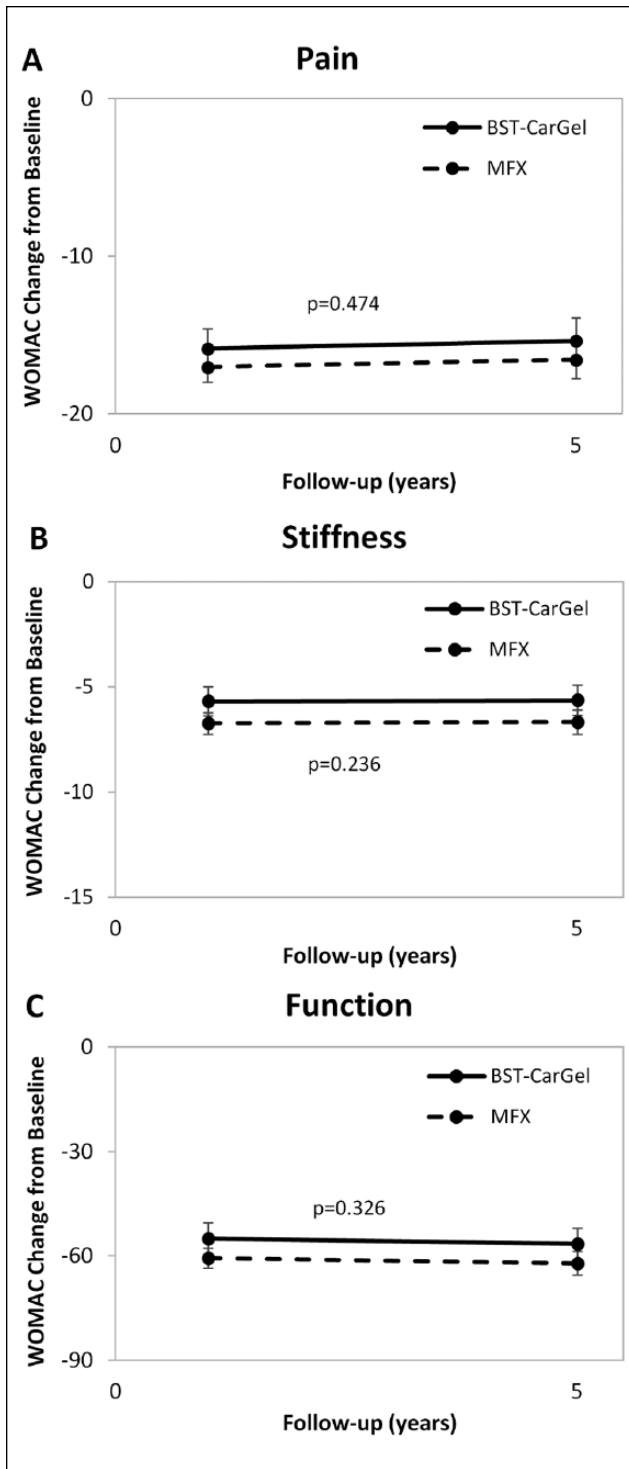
A

Pain

WOMAC Change from Baseline

0

-10

-20

0

5

Follow-up (years)

BST-CarGel

MFX

p=0.474

B

Stiffness

WOMAC Change from Baseline

0

-5

-10

-15

0

5

Follow-up (years)

BST-CarGel

MFX

p=0.236

C

Function

WOMAC Change from Baseline

0

-30

-60

-90

0

5

Follow-up (years)

BST-CarGel

MFX

p=0.326